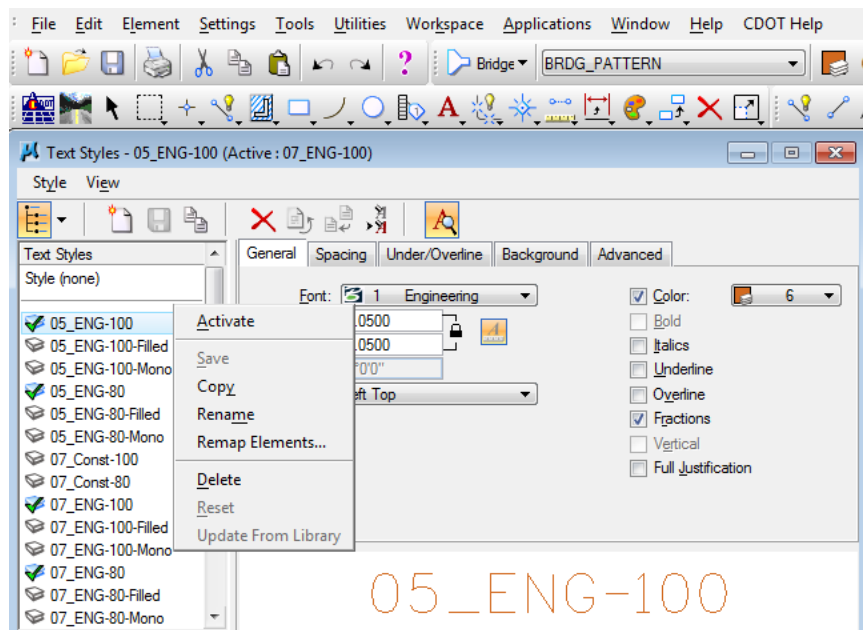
File Edit Element Settings Tools Utilities Workspace Applications Window Help CDOT Help

Bridge BRDG_PATTERN

Text Styles - 05_ENG-100 (Active : 07_ENG-100)

Style View

Text Styles
Style (none)

05_ENG-100
05_ENG-100-Filled
05_ENG-100-Mono
05_ENG-80
05_ENG-80-Filled
05_ENG-80-Mono
07_Const-100
07_Const-80
07_ENG-100
07_ENG-100-Filled
07_ENG-100-Mono
07_ENG-80
07_ENG-80-Filled
07_ENG-80-Mono

Activate
Save
Copy
Rename
Remap Elements...
Delete
Reset
Update From Library

General Spacing Under/Overline Background Advanced

Font: 1 Engineering
.0500
.0500
"0'0"
eft Top

Color: 6
Bold
Italics
Underline
Overline
Fractions
Vertical
Full Justification

05_ENG-100